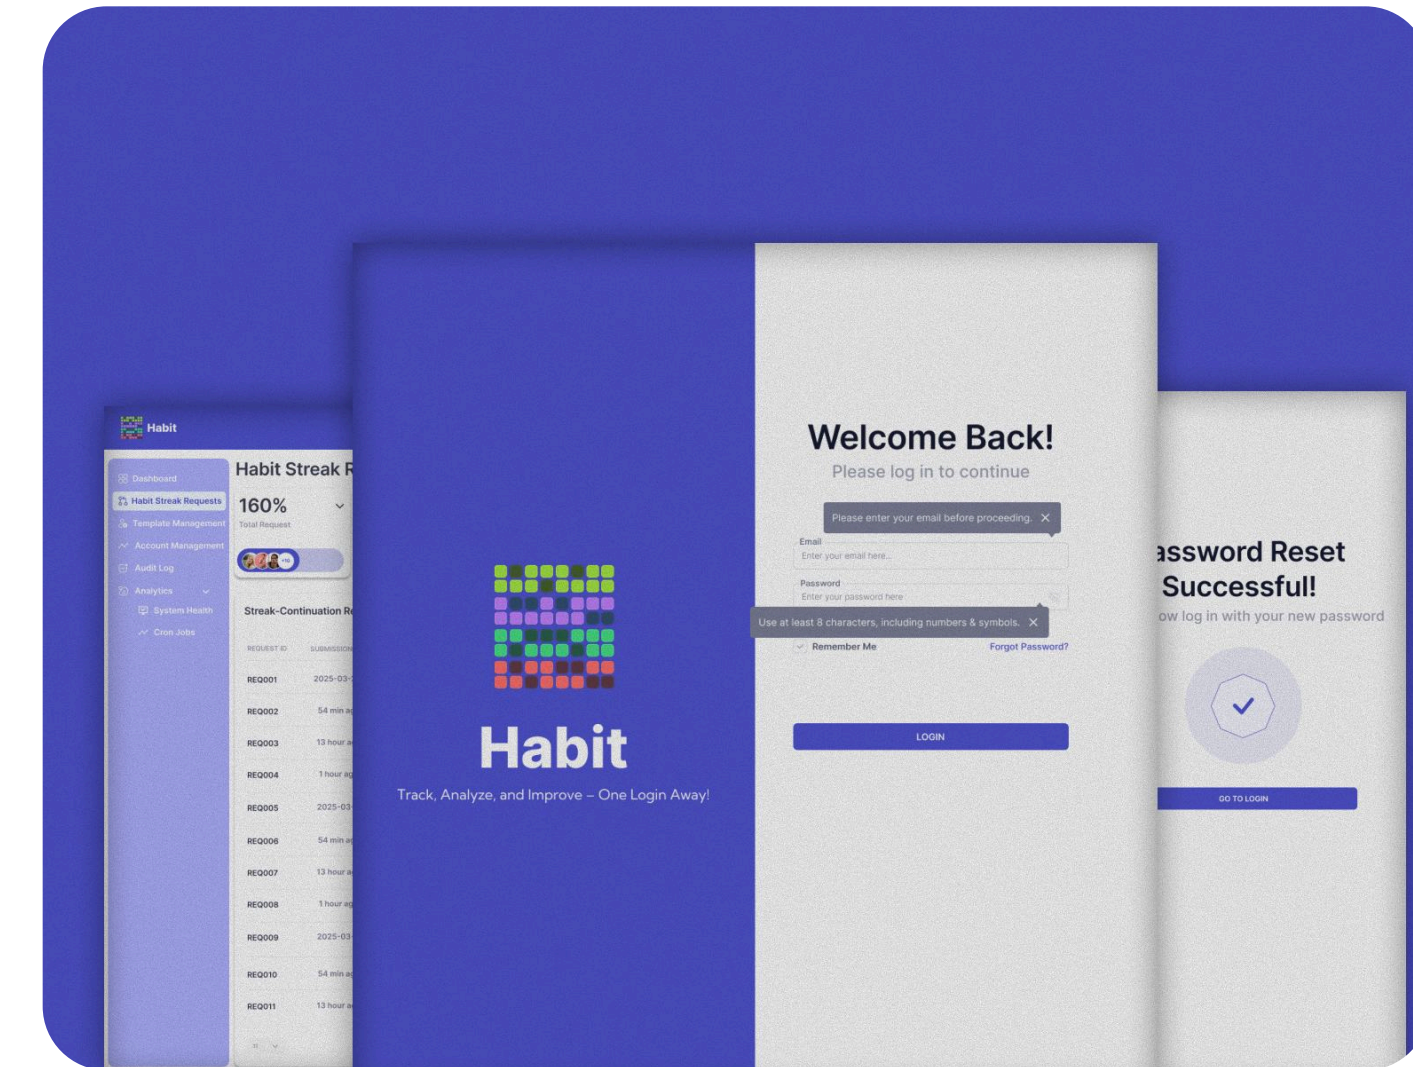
Habit

Dashboard
Habit Streak Requests
Template Management
Account Management
Audit Log
Analytics
System Health
Cron Jobs

Habit Streak R

160%
Total Request

+10

Streak-Continuation R

| REQUEST ID | SUBMISSION |
|---|---|
| REQ001 | 2025-03- |
| REQ002 | 54 min a |
| REQ003 | 13 hour a |
| REQ004 | 1 hour ag |
| REQ005 | 2025-03- |
| REQ006 | 54 min a |
| REQ007 | 13 hour a |
| REQ008 | 1 hour ag |
| REQ009 | 2025-03- |
| REQ010 | 54 min a |
| REQ011 | 13 hour a |

Habit
Track, Analyze, and Improve – One Login Away!

Welcome Back!
Please log in to continue

Please enter your email before proceeding.

Email
Enter your email here...

Password
Enter your password here

Use at least 8 characters, including numbers & symbols.

Remember Me
Forgot Password?

LOGIN

assword Reset Successful!
ow log in with your new password

GO TO LOGIN